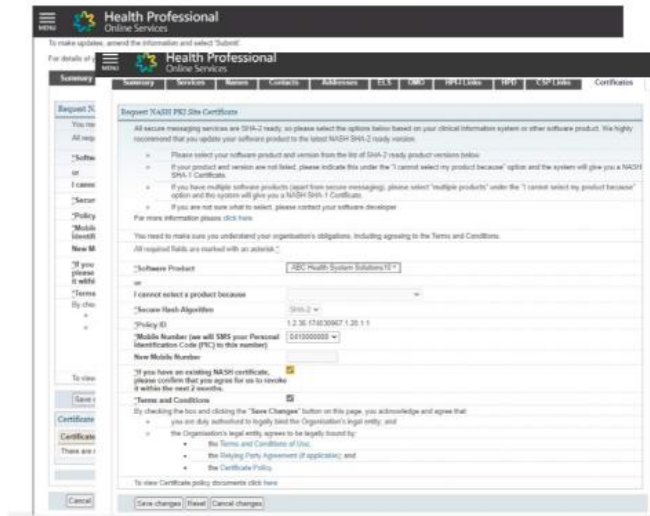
MENU Health Professional Online Services

To make updates, amend the information and select 'Submit'.

For details of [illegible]

Summary

Request N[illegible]

You ne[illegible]

All req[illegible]

*Softw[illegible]

or

I cannot

*Secur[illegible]

*Policy

*Mobile Identifi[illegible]

New M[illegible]

*If you please it withi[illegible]

*Terms By che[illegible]

To view

Save

Certificate

Certificate

There are

Cancel

MENU Health Professional Online Services

Summary | Services | Names | Contacts | Addresses | ELS | OMO | HPI-I Links | HPO | CSP Links | Certificates

Request NASH PKI Site Certificate

All secure messaging services are SHA-2 ready, so please select the options below based on your clinical information system or other software product. We highly recommend that you update your software product to the latest NASH SHA-2 ready version.

- Please select your software product and version from the list of SHA-2 ready product versions below.
- If your product and version are not listed, please indicate this under the "I cannot select my product because" option and the system will give you a NASH SHA-1 Certificate.
- If you have multiple software products (apart from secure messaging), please select "multiple products" under the "I cannot select my product because" option and the system will give you a NASH SHA-1 Certificate.
- If you are not sure what to select, please contact your software developer.

For more information please click here.

You need to make sure you understand your organisation's obligations, including agreeing to the Terms and Conditions.

All required fields are marked with an asterisk.*

*Software Product | ABC Health System Solutions10

or

I cannot select a product because

*Secure Hash Algorithm | SHA-2

*Policy ID | 1.2.36.174030967.1.20.1.1

*Mobile Number (we will SMS your Personal Identification Code (PIC) to this number) | 0410000000

New Mobile Number

*If you have an existing NASH certificate, please confirm that you agree for us to revoke it within the next 2 months.

*Terms and Conditions

By checking the box and clicking the "Save Changes" button on this page, you acknowledge and agree that:

- you are duly authorised to legally bind the Organisation's legal entity; and
- the Organisation's legal entity agrees to be legally bound by:
  - the Terms and Conditions of Use;
  - the Relying Party Agreement (if applicable); and
  - the Certificate Policy.

To view Certificate policy documents click here

Save changes | Reset | Cancel changes